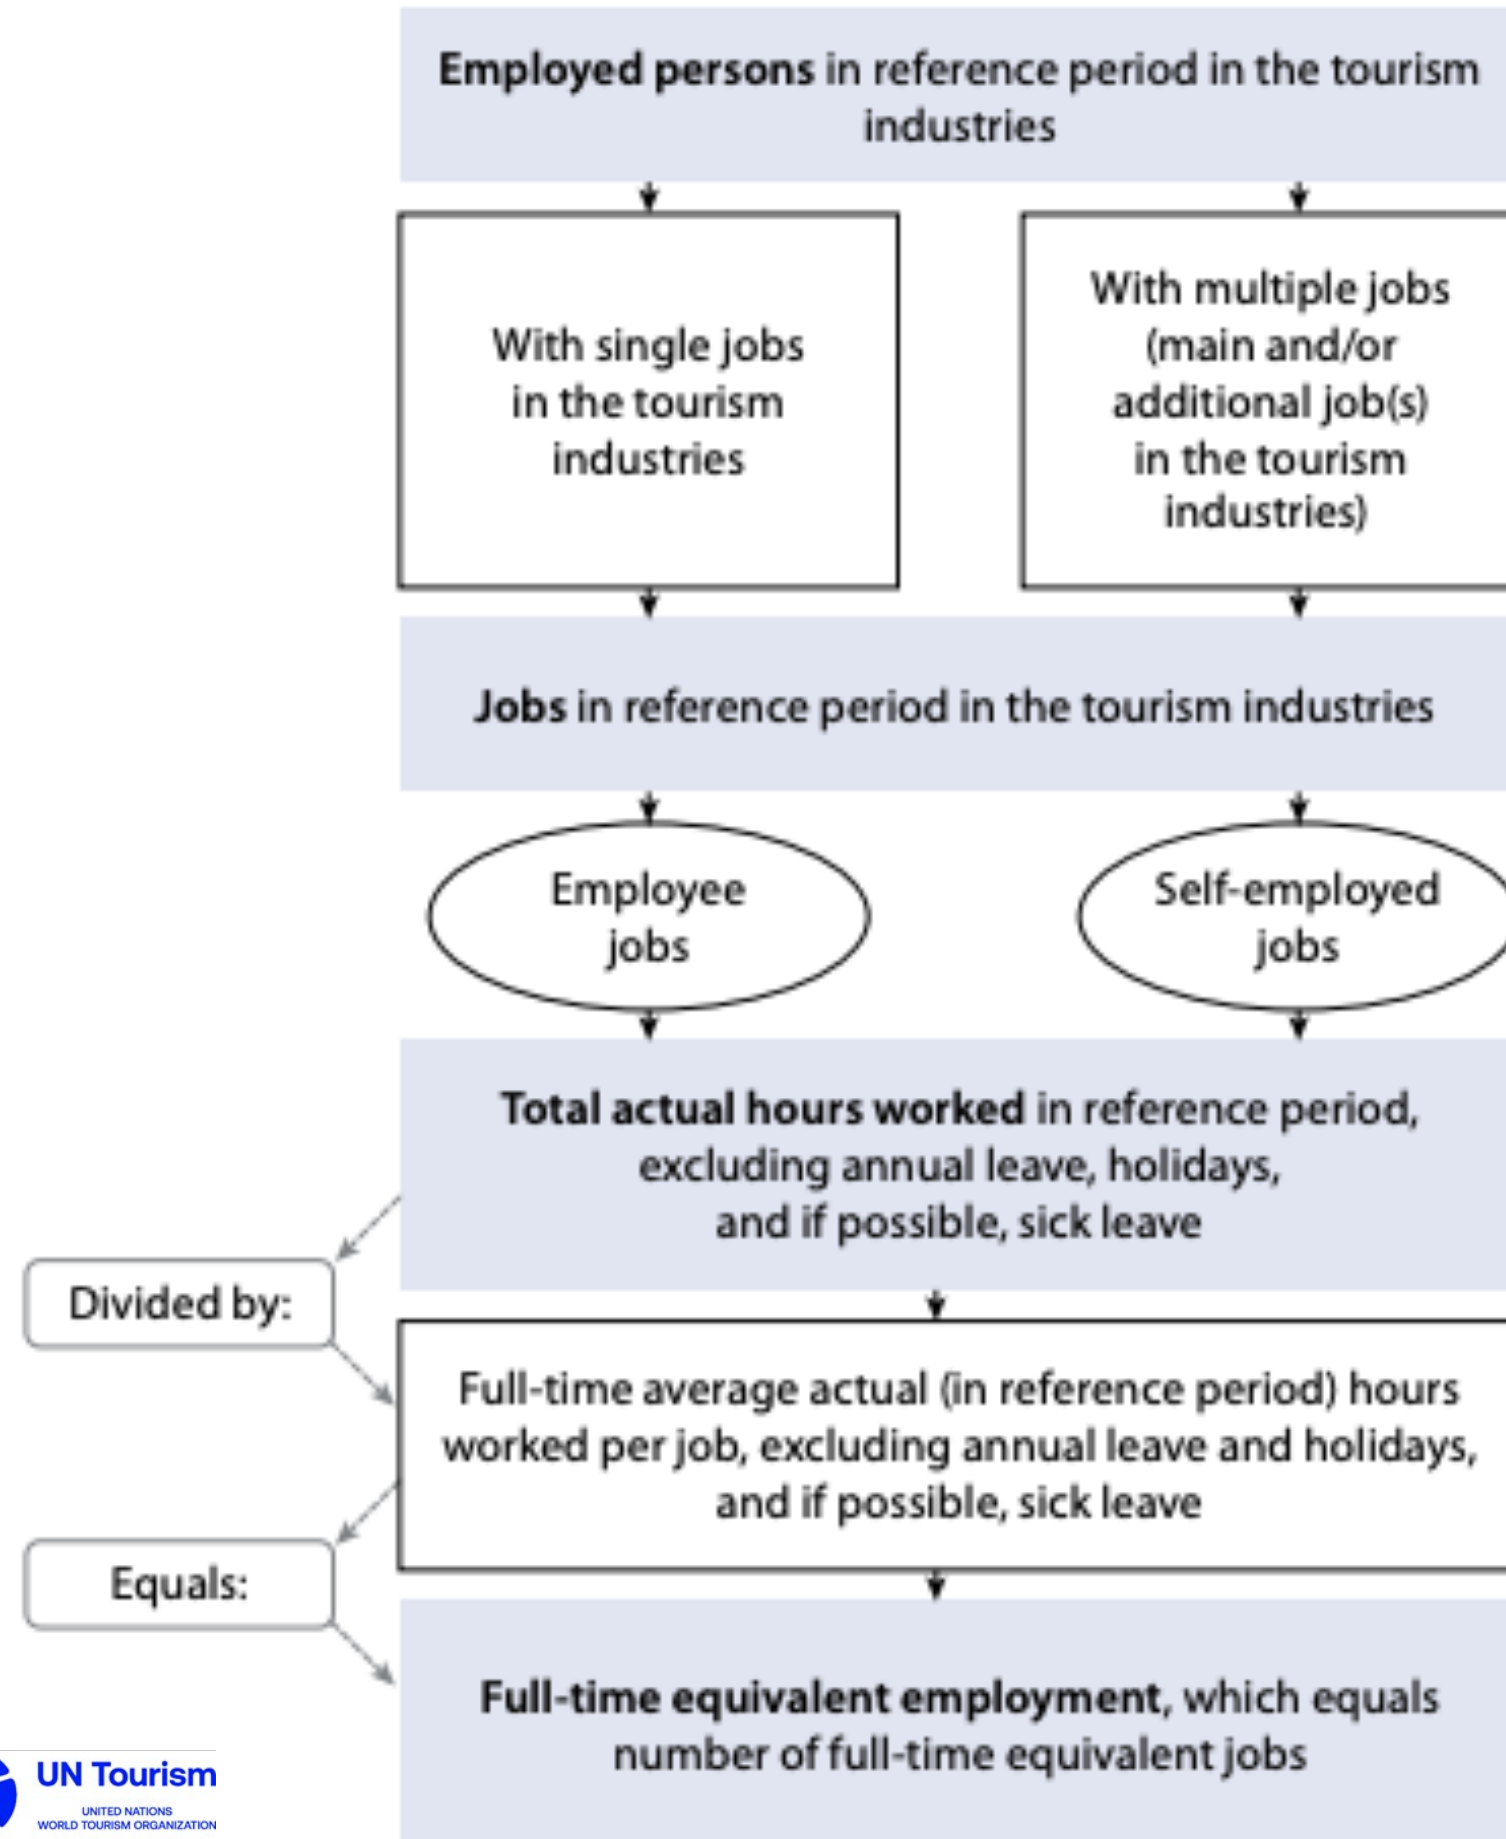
**Employed persons** in reference period in the tourism industries

With single jobs in the tourism industries

With multiple jobs (main and/or additional job(s) in the tourism industries)

**Jobs** in reference period in the tourism industries

Employee jobs

Self-employed jobs

**Total actual hours worked** in reference period, excluding annual leave, holidays, and if possible, sick leave

Divided by:

Full-time average actual (in reference period) hours worked per job, excluding annual leave and holidays, and if possible, sick leave

Equals:

**Full-time equivalent employment**, which equals number of full-time equivalent jobs

UN Tourism
UNITED NATIONS
WORLD TOURISM ORGANIZATION